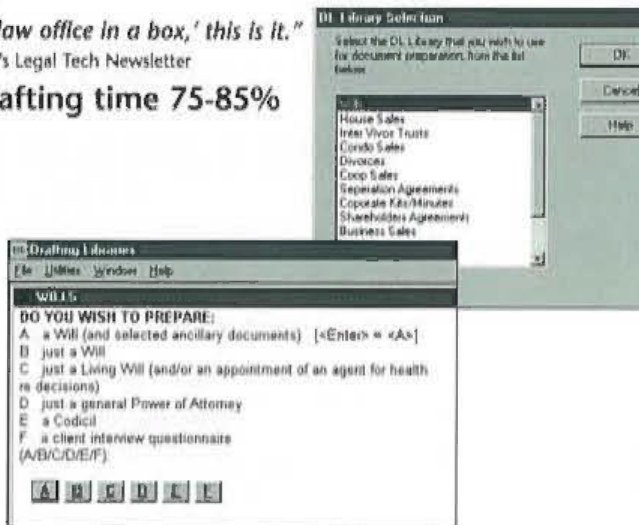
law office in a box,' this is it."
's Legal Tech Newsletter
afting time 75-85%

DL Library Selection
Select the DL Library that you wish to use for document preparation from the list below.
OK
Cancel
Help
Wills
House Sales
Inter Vivos Trusts
Condo Sales
Divorces
Coop Sales
Separation Agreements
Coporate Kits/Minutes
Shareholders Agreements
Business Sales

Drafting Libraries
File Utilities Window Help
WILLS
DO YOU WISH TO PREPARE:
A a Will (and selected ancillary documents) [<Enter> = <A>]
B just a Will
C just a Living Will (and/or an appointment of an agent for health re decisions)
D just a general Power of Attorney
E a Codicil
F a client interview questionnaire
(A/B/C/D/E/F):
A B C D E F